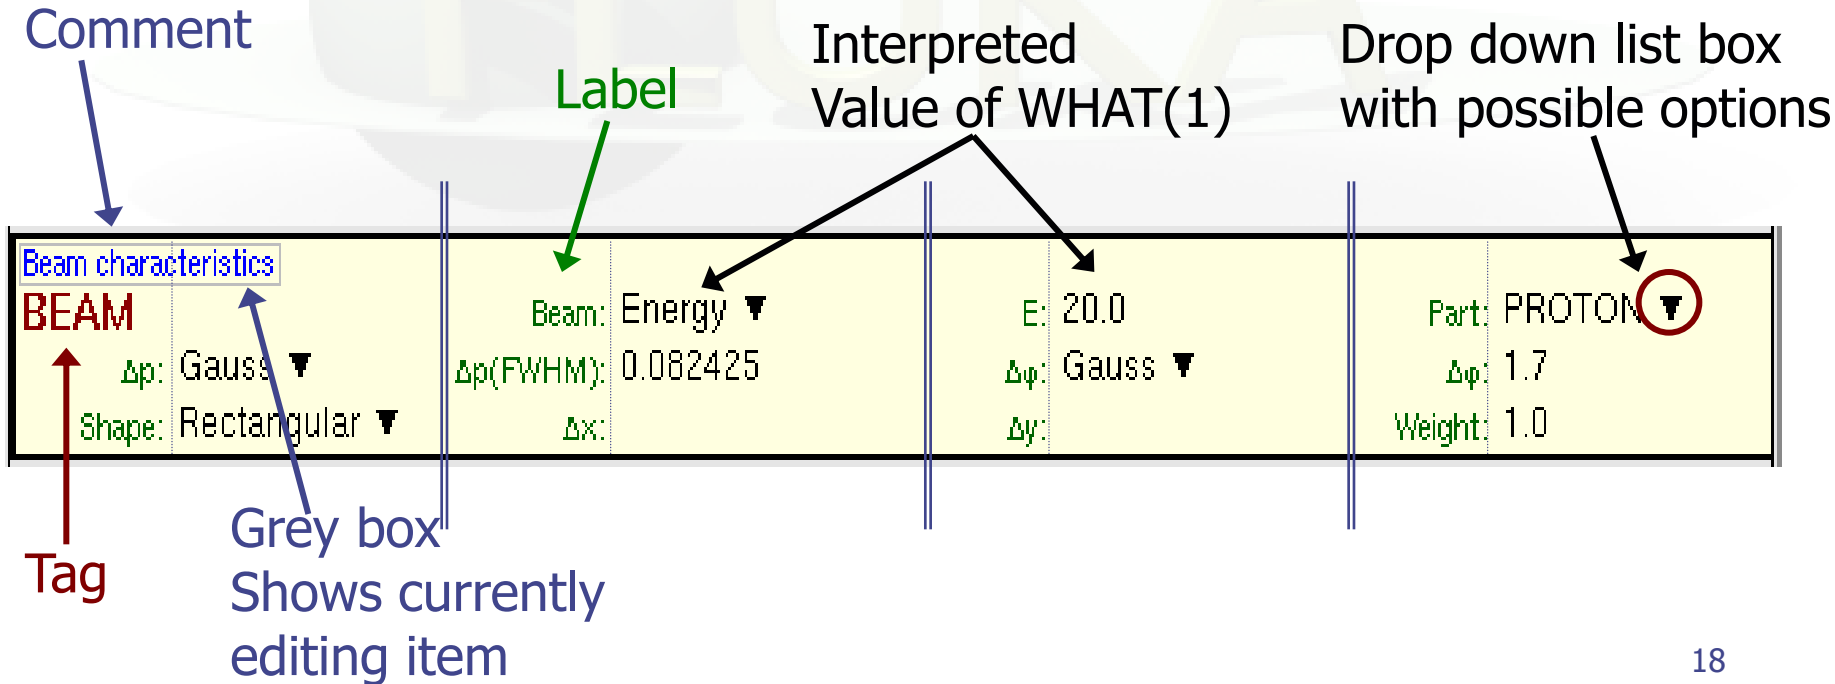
Comment

Label

Interpreted
Value of WHAT(1)

Drop down list box
with possible options

Beam characteristics
BEAM
Δp: Gauss ▼
Shape: Rectangular ▼

Beam: Energy ▼
Δp(FWHM): 0.082425
Δx:

E: 20.0
Δφ: Gauss ▼
Δy:

Part: PROTON ▼
Δφ: 1.7
Weight: 1.0

Tag

Grey box
Shows currently
editing item

18